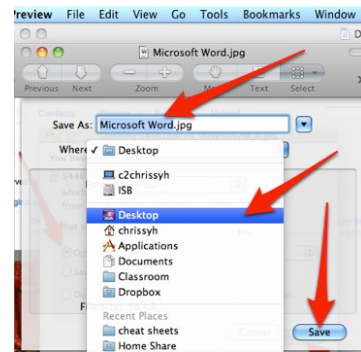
Preview File Edit View Go Tools Bookmarks Window

Microsoft Word.jpg

Previous Next Zoom Text Select

Save As: Microsoft Word.jpg

Where ✓ Desktop

c2chrissyh
ISB
Desktop
chrissyh
Applications
Documents
Classroom
Dropbox
Recent Places
cheat sheets
Home Share

Save